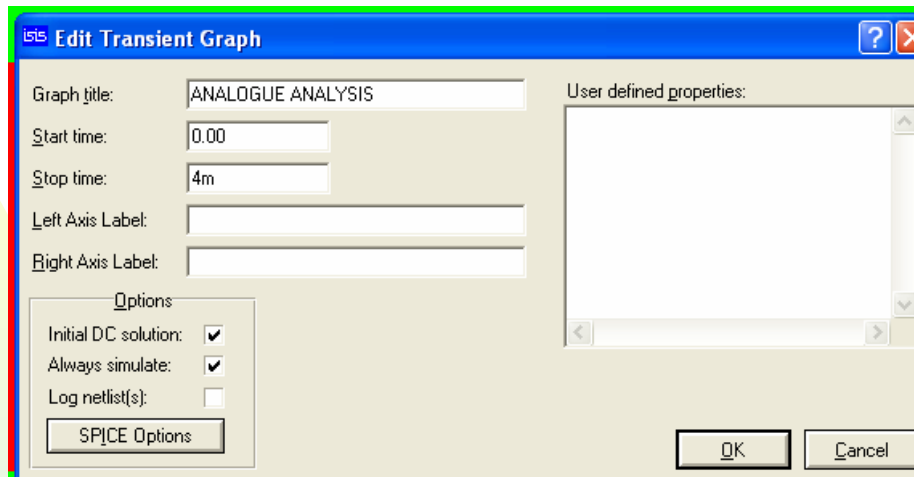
ISIS Edit Transient Graph

Graph title: ANALOGUE ANALYSIS

Start time: 0.00

Stop time: 4m

Left Axis Label:

Right Axis Label:

Options

Initial DC solution: ✔

Always simulate: ✔

Log netlist(s):

SPICE Options

User defined properties:

OK

Cancel